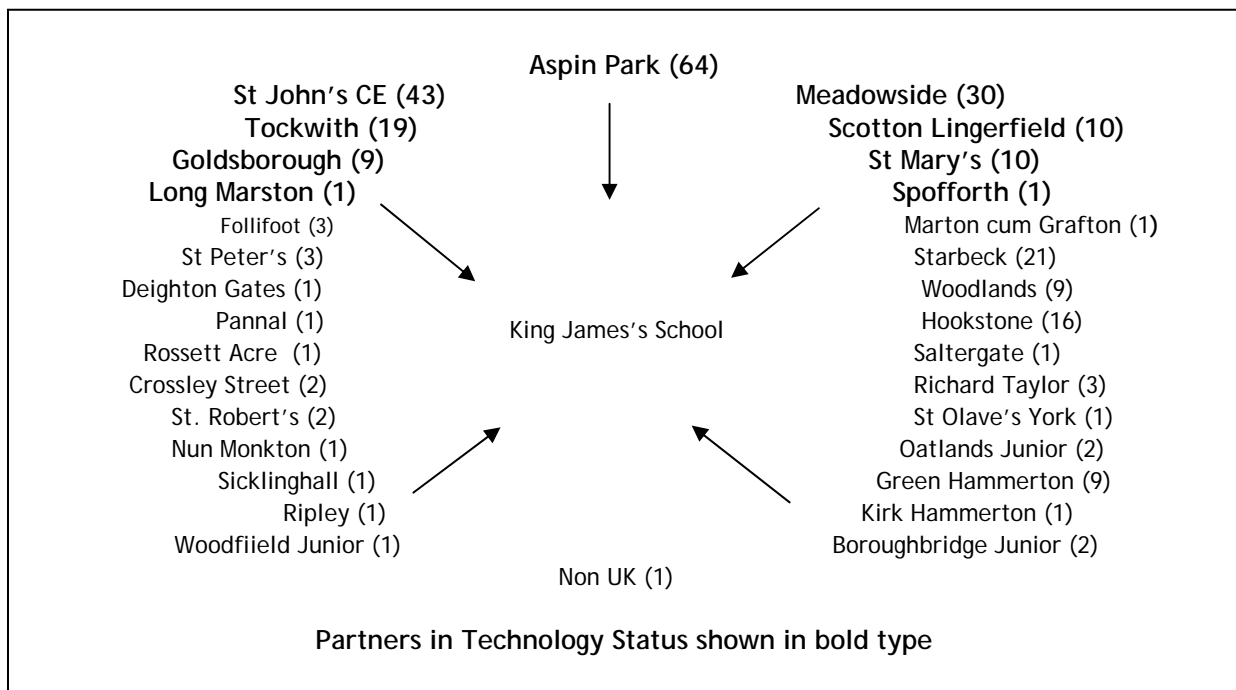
**Aspin Park (64)**

**St John's CE (43)**
**Tockwith (19)**
**Goldsborough (9)**
**Long Marston (1)**
Follifoot (3)
St Peter's (3)
Deighton Gates (1)
Pannal (1)
Rossett Acre (1)
Crossley Street (2)
St. Robert's (2)
Nun Monkton (1)
Sicklinghall (1)
Ripley (1)
Woodfiield Junior (1)

**Meadowside (30)**
**Scotton Lingerfield (10)**
**St Mary's (10)**
**Spofforth (1)**
Marton cum Grafton (1)
Starbeck (21)
Woodlands (9)
Hookstone (16)
Saltergate (1)
Richard Taylor (3)
St Olave's York (1)
Oatlands Junior (2)
Green Hammerton (9)
Kirk Hammerton (1)
Boroughbridge Junior (2)

King James's School

Non UK (1)

**Partners in Technology Status shown in bold type**